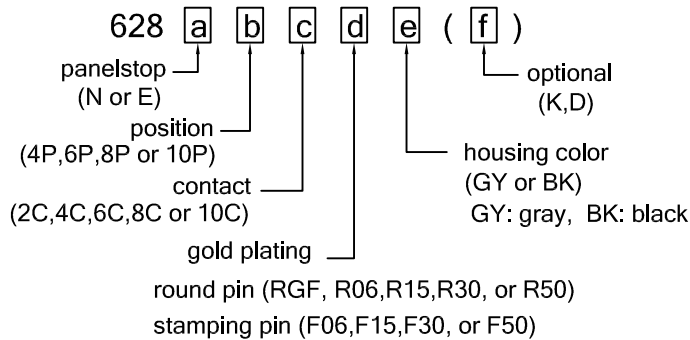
628 a b c d e ( f )

panelstop
(N or E)

position
(4P,6P,8P or 10P)

contact
(2C,4C,6C,8C or 10C)

gold plating

round pin (RGF, R06,R15,R30, or R50)
stamping pin (F06,F15,F30, or F50)

optional
(K,D)

housing color
(GY or BK)
GY: gray, BK: black